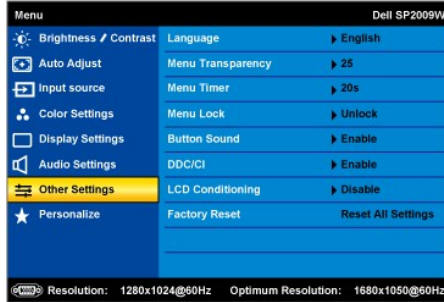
Menu

Dell SP2009W

Brightness / Contrast
Auto Adjust
Input source
Color Settings
Display Settings
Audio Settings
Other Settings
Personalize

| | |
|---|---|
| Language | English |
| Menu Transparency | 25 |
| Menu Timer | 20s |
| Menu Lock | Unlock |
| Button Sound | Enable |
| DDC/CI | Enable |
| LCD Conditioning | Disable |
| Factory Reset | Reset All Settings |

Resolution: 1280x1024@60Hz Optimum Resolution: 1680x1050@60Hz